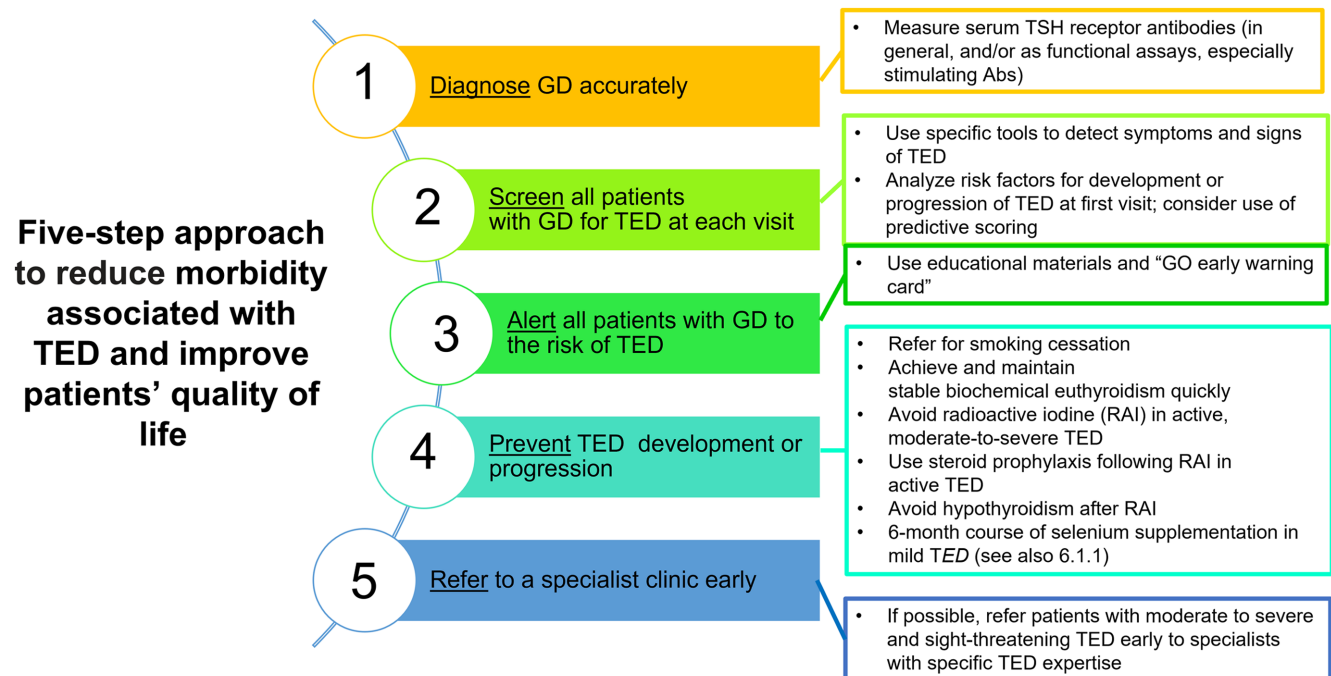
Five-step approach to reduce morbidity associated with TED and improve patients' quality of life

1 Diagnose GD accurately

• Measure serum TSH receptor antibodies (in general, and/or as functional assays, especially stimulating Abs)

2 Screen all patients with GD for TED at each visit

• Use specific tools to detect symptoms and signs of TED
• Analyze risk factors for development or progression of TED at first visit; consider use of predictive scoring

3 Alert all patients with GD to the risk of TED

• Use educational materials and "GO early warning card"

4 Prevent TED development or progression

• Refer for smoking cessation
• Achieve and maintain stable biochemical euthyroidism quickly
• Avoid radioactive iodine (RAI) in active, moderate-to-severe TED
• Use steroid prophylaxis following RAI in active TED
• Avoid hypothyroidism after RAI
• 6-month course of selenium supplementation in mild TED (see also 6.1.1)

5 Refer to a specialist clinic early

• If possible, refer patients with moderate to severe and sight-threatening TED early to specialists with specific TED expertise